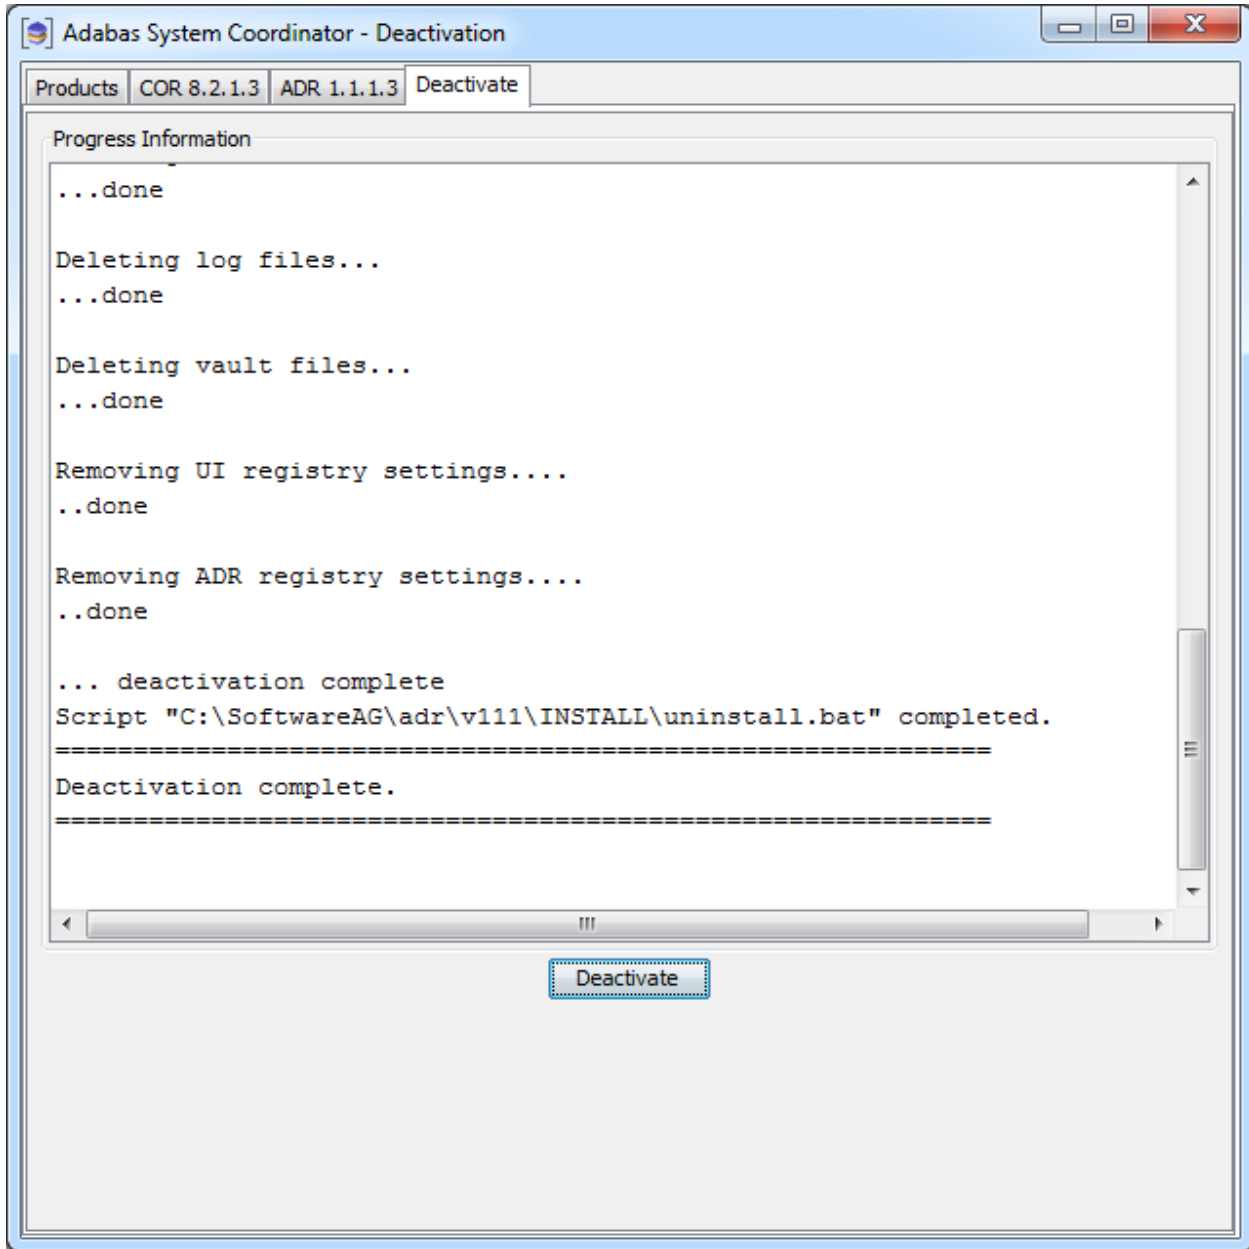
Adabas System Coordinator - Deactivation

Products | COR 8.2.1.3 | ADR 1.1.1.3 | Deactivate

Progress Information

...done

Deleting log files...
...done

Deleting vault files...
...done

Removing UI registry settings....
..done

Removing ADR registry settings....
..done

... deactivation complete
Script "C:\SoftwareAG\adr\v111\INSTALL\uninstall.bat" completed.
============================================================
Deactivation complete.
============================================================

Deactivate